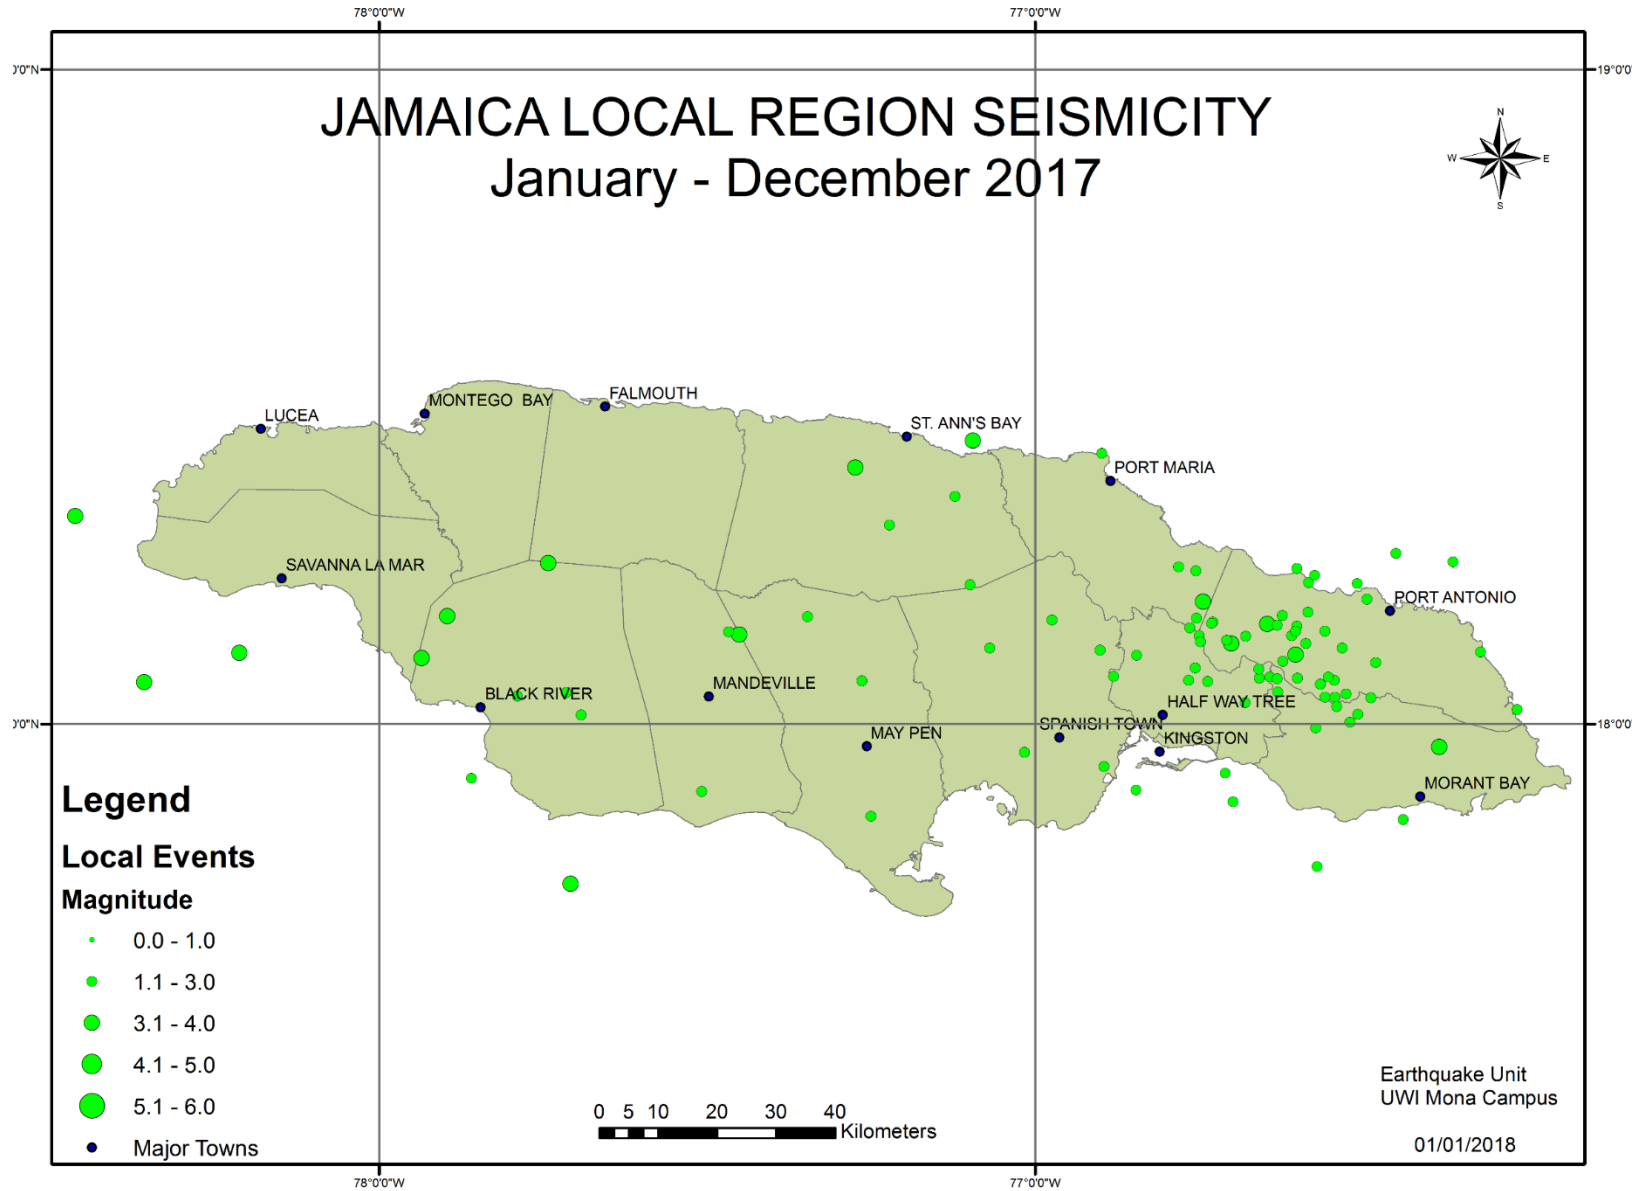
78°0'0"W

77°0'0"W

)'0"N

19°0'0

JAMAICA LOCAL REGION SEISMICITY
January - December 2017

N
W
E
S

LUCEA
MONTEGO BAY
FALMOUTH
ST. ANN'S BAY
PORT MARIA
SAVANNA LA MAR
PORT ANTONIO
BLACK RIVER
MANDEVILLE
HALF WAY TREE
SPANISH TOWN
MAY PEN
KINGSTON
MORANT BAY

)'0"N

18°0'0

Legend

Local Events

Magnitude

0.0 - 1.0

1.1 - 3.0

3.1 - 4.0

4.1 - 5.0

5.1 - 6.0

Major Towns

0 5 10 20 30 40
Kilometers

Earthquake Unit
UWI Mona Campus

01/01/2018

78°0'0"W

77°0'0"W